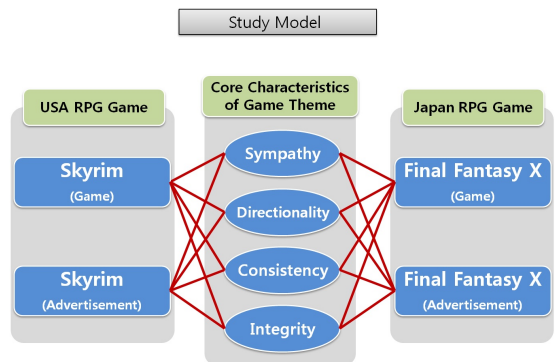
Study Model

USA RPG Game

Skyrim
(Game)

Skyrim
(Advertisement)

Core Characteristics of Game Theme

Sympathy

Directionality

Consistency

Integrity

Japan RPG Game

Final Fantasy X
(Game)

Final Fantasy X
(Advertisement)